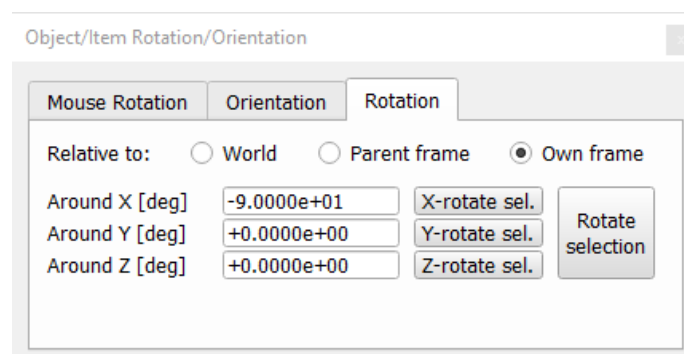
Object/Item Rotation/Orientation

Mouse Rotation | Orientation | Rotation

Relative to: World Parent frame Own frame

Around X [deg] -9.0000e+01 X-rotate sel.
Around Y [deg] +0.0000e+00 Y-rotate sel.
Around Z [deg] +0.0000e+00 Z-rotate sel.

Rotate selection